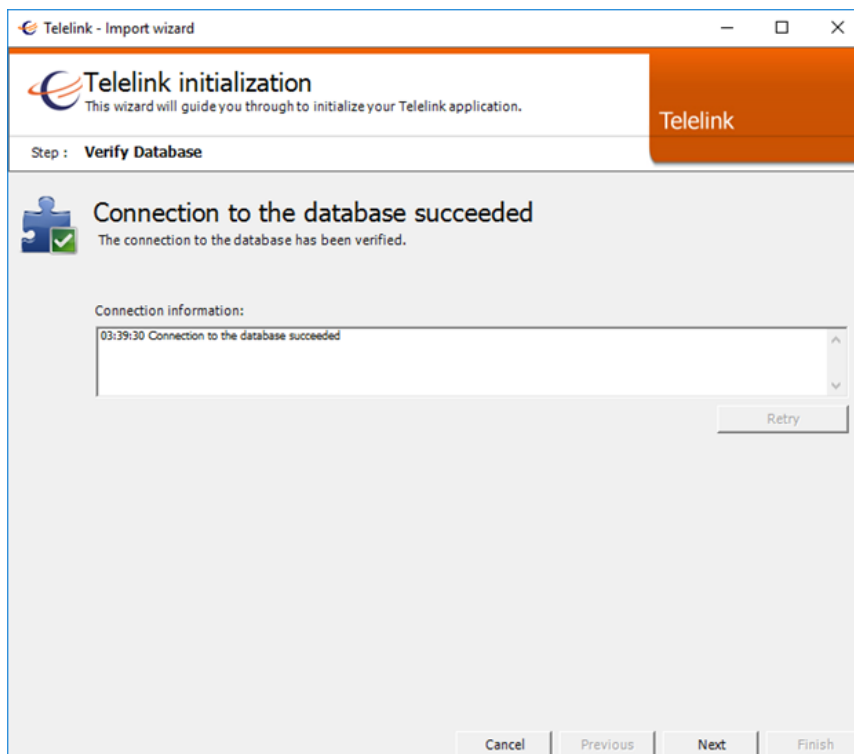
Telelink - Import wizard

Telelink initialization
This wizard will guide you through to initialize your Telelink application.

Telelink

Step : Verify Database

Connection to the database succeeded
The connection to the database has been verified.

Connection information:
03:39:30 Connection to the database succeeded

Retry

Cancel
Previous
Next
Finish